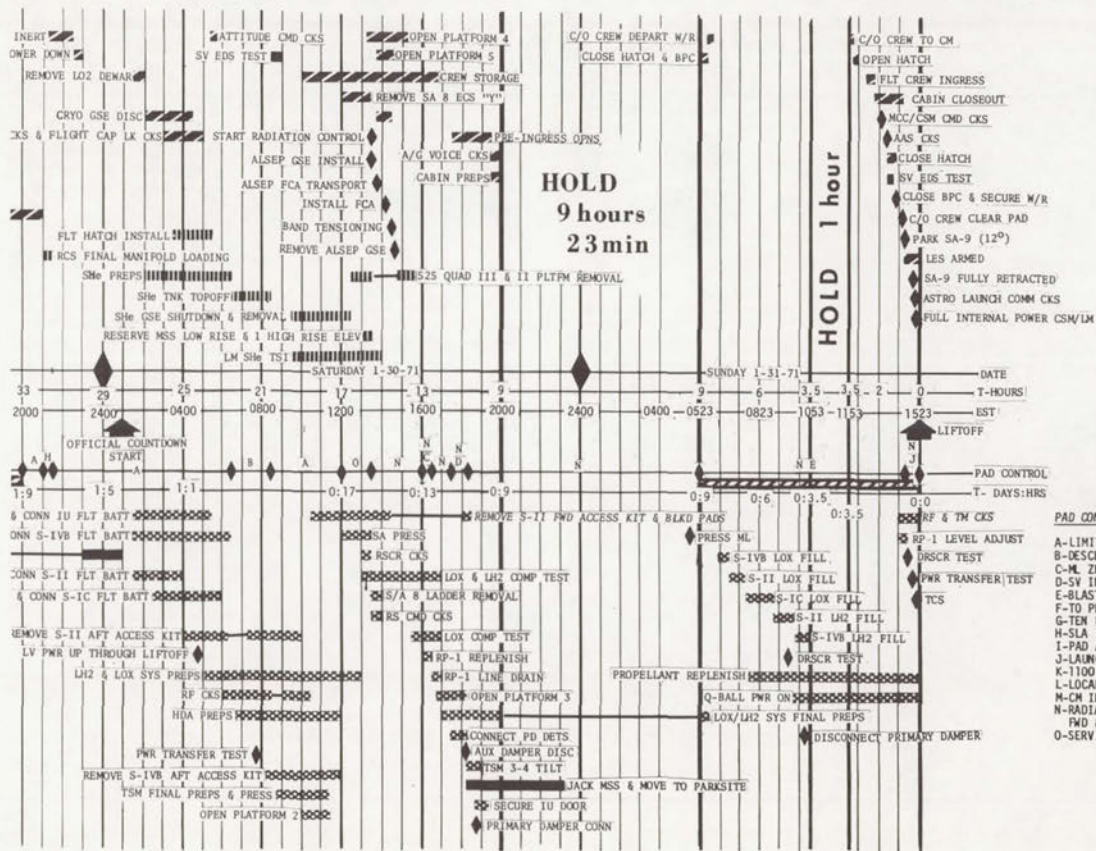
INERT
OWER DOWN
REMOVE LO2 DEWAR
CRYO GSE DISC
KS & FLIGHT CAP LK CKS
FLT HATCH INSTALL
RCS FINAL MANIFOLD LOADING
SHe PREPS
SHe TNK TOPOFF
SHe GSE SHUTDOWN & REMOVAL
RESERVE MSS LOW RISE & 1 HIGH RISE ELEV
LM SHe TSI
ATTITUDE CMD CKS
SV EDS TEST
START RADIATION CONTROL
ALSEP GSE INSTALL
ALSEP FCA TRANSPORT
INSTALL FCA
BAND TENSIONING
REMOVE ALSEP GSE
OPEN PLATFORM 4
OPEN PLATFORM 5
CREW STORAGE
REMOVE SA 8 ECS "Y"
PRE-INGRESS OPNS
A/C VOICE CKS
CABIN PREPS
525 QUAD III & II PLTFM REMOVAL
C/O CREW DEPART W/R
CLOSE HATCH & BPC
HOLD
9 hours
23min
HOLD 1 hour
C/O CREW TO CM
OPEN HATCH
FLT CREW INGRESS
CABIN CLOSEOUT
MCC/CSM CMD CKS
AAS CKS
CLOSE HATCH
SV EDS TEST
CLOSE BPC & SECURE W/R
C/O CREW CLEAR PAD
PARK SA-9 (12°)
LES ARMED
SA-9 FULLY RETRACTED
ASTRO LAUNCH COMM CKS
FULL INTERNAL POWER CSM/LM
SATURDAY 1-30-71
SUNDAY 1-31-71
DATE
33 29 25 21 17 13 9 9 6 3.5 3.5 2 0
T-HOURS
2000 2400 0400 0800 1200 1600 2000 2400 0400 0523 0823 1053 1153 1523
EST
OFFICIAL COUNTDOWN START
LIFTOFF
A H B A O N N E N N N N E N J
PAD CONTROL
1:9 1:5 1:1 0:17 0:13 0:9 0:9 0:6 0:3.5 0:0
T- DAYS:HRS
0:3.5
& CONN IU FLT BATT
ONN S-IVB FLT BATT
CONN S-II FLT BATT
& CONN S-IC FLT BATT
REMOVE S-II AFT ACCESS KIT
LV PWR UP THROUGH LIFTOFF
LH2 & LOX SYS PREPS
RF CKS
HDA PREPS
PWR TRANSFER TEST
REMOVE S-IVB AFT ACCESS KIT
TSM FINAL PREPS & PRESS
OPEN PLATFORM 2
REMOVE S-II FWD ACCESS KIT & BLKD PADS
SA PRESS
RSCR CKS
LOX & LH2 COMP TEST
S/A 8 LADDER REMOVAL
RS CMD CKS
LOX COMP TEST
RP-1 REPLENISH
RP-1 LINE DRAIN
OPEN PLATFORM 3
CONNECT PD DETS
AUX DAMPER DISC
TSM 3-4 TILT
JACK MSS & MOVE TO PARKSITE
SECURE IU DOOR
PRIMARY DAMPER CONN
PRESS ML
S-IVB LOX FILL
S-II LOX FILL
S-IC LOX FILL
S-II LH2 FILL
S-IVB LH2 FILL
DRSCR TEST
PROPELLANT REPLENISH
Q-BALL PWR ON
LOX/LH2 SYS FINAL PREPS
DISCONNECT PRIMARY DAMPER
RF & TM CKS
RP-1 LEVEL ADJUST
DRSCR TEST
PWR TRANSFER TEST
TCS
PAD CON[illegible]
A-LIMIT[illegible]
B-DESC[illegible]
C-ML Z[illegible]
D-SV I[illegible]
E-BLAS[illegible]
F-TO P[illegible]
G-TEN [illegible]
H-SLA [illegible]
I-PAD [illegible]
J-LAUN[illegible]
K-1100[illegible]
L-LOCA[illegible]
M-CM I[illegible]
N-RADI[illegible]
FWD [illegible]
O-SERV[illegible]